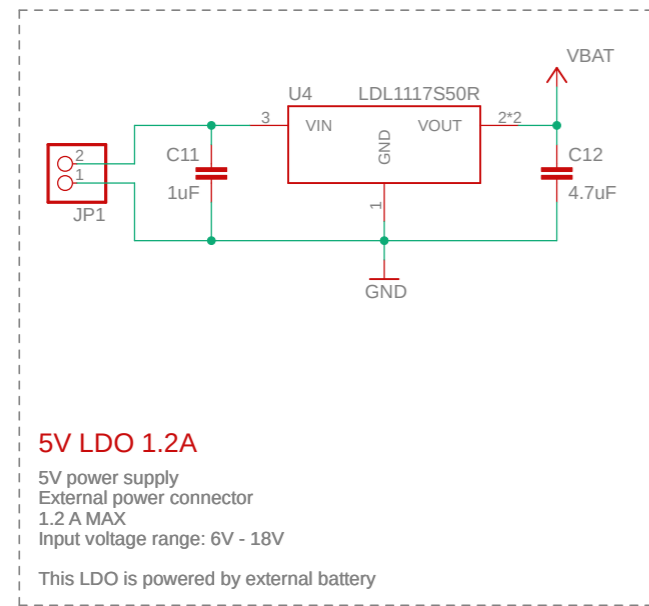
VBAT
U4
LDL1117S50R
3
VIN
VOUT
2*2
GND
1
C11
1uF
C12
4.7uF
2
1
JP1
GND

5V LDO 1.2A

5V power supply
External power connector
1.2 A MAX
Input voltage range: 6V - 18V

This LDO is powered by external battery